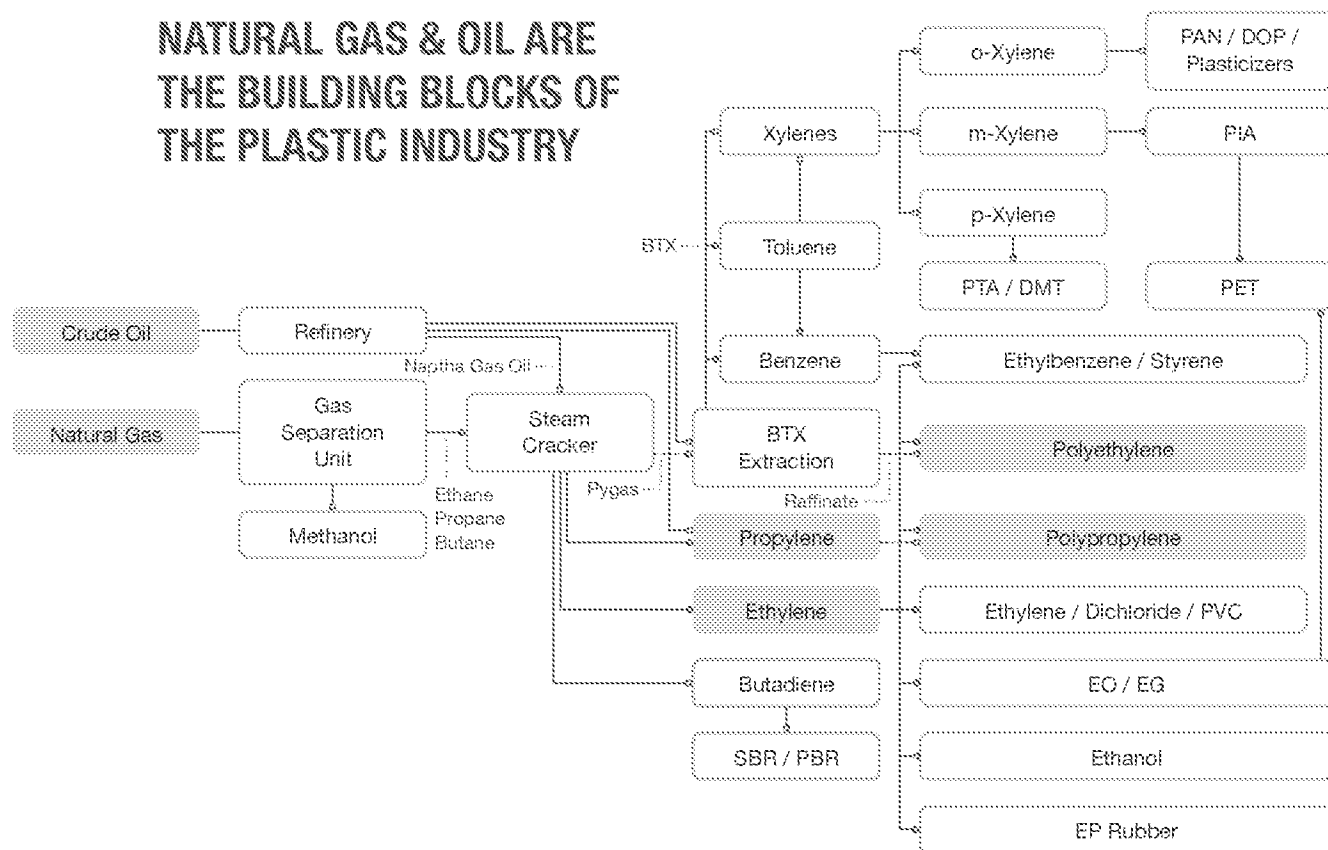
NATURAL GAS & OIL ARE THE BUILDING BLOCKS OF THE PLASTIC INDUSTRY

Crude Oil

Refinery

Naptha Gas Oil

Natural Gas

Gas Separation Unit

Ethane
Propane
Butane

Methanol

Steam Cracker

Pygas

BTX

Xylenes

Toluene

Benzene

BTX Extraction

Raffinate

Propylene

Ethylene

Butadiene

SBR / PBR

o-Xylene

m-Xylene

p-Xylene

PTA / DMT

PAN / DOP / Plasticizers

PIA

PET

Ethylbenzene / Styrene

Polyethylene

Polypropylene

Ethylene / Dichloride / PVC

EO / EG

Ethanol

EP Rubber